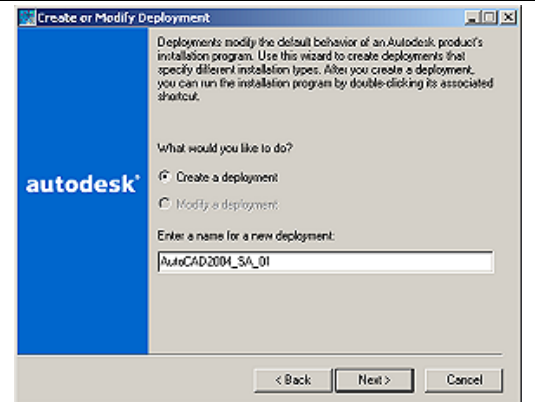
Create or Modify Deployment

Deployments modify the default behavior of an Autodesk product's installation program. Use this wizard to create deployments that specify different installation types. After you create a deployment, you can run the installation program by double-clicking its associated shortcut.

What would you like to do?

autodesk

Create a deployment

Modify a deployment

Enter a name for a new deployment:

AutoCAD2004_SA_01

< Back

Next >

Cancel